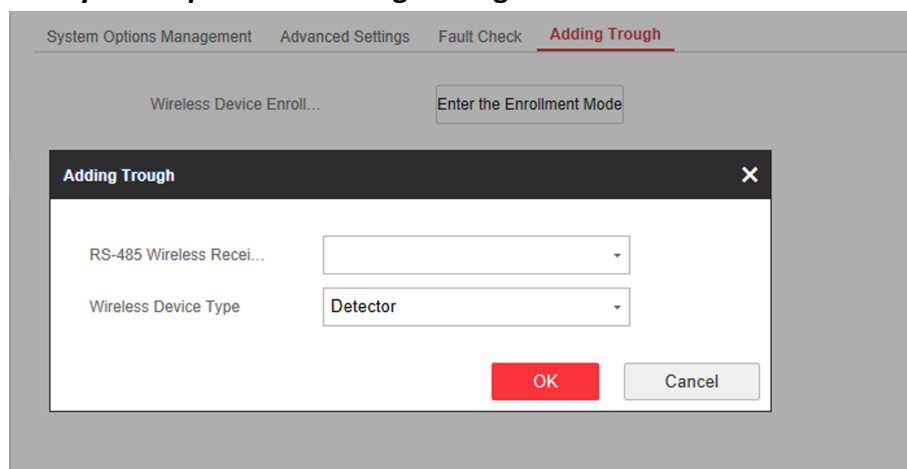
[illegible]

System Options Management | Advanced Settings | Fault Check | Adding Trough

Wireless Device Enroll...

Enter the Enrollment Mode

Adding Trough

RS-485 Wireless Recei...

Wireless Device Type

Detector

OK

Cancel